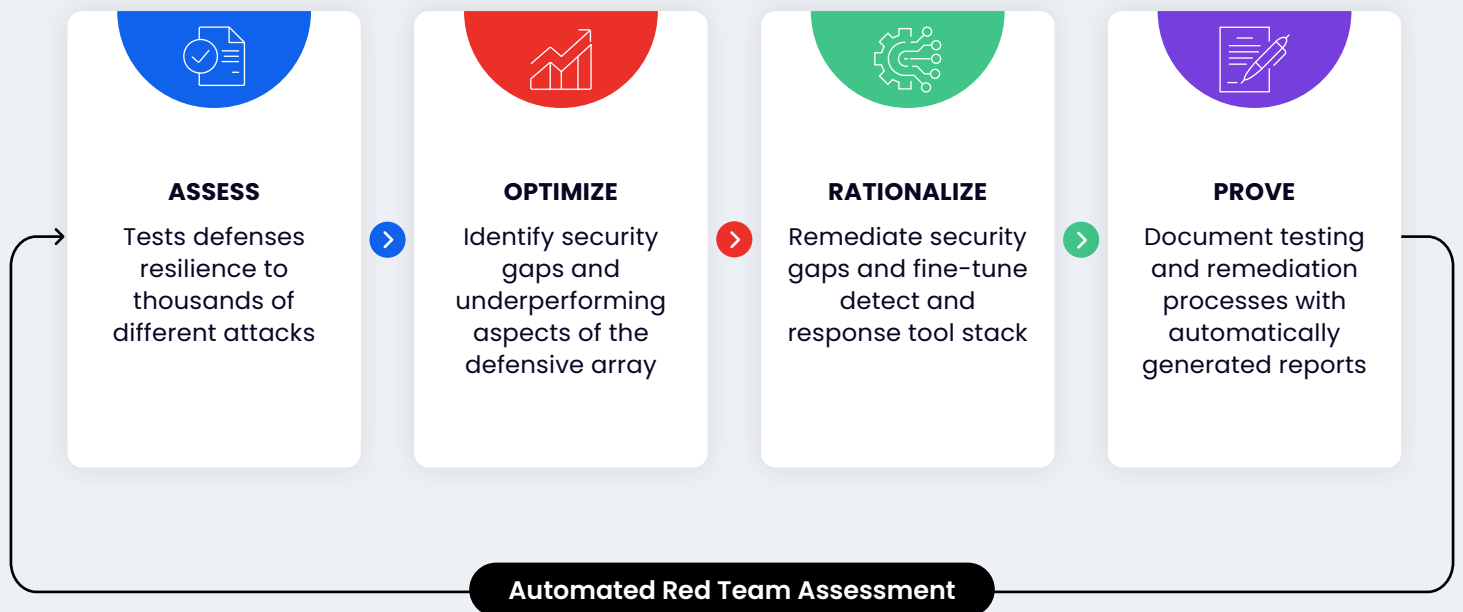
ASSESS

Tests defenses resilience to thousands of different attacks

OPTIMIZE

Identify security gaps and underperforming aspects of the defensive array

RATIONALIZE

Remediate security gaps and fine-tune detect and response tool stack

PROVE

Document testing and remediation processes with automatically generated reports

Automated Red Team Assessment